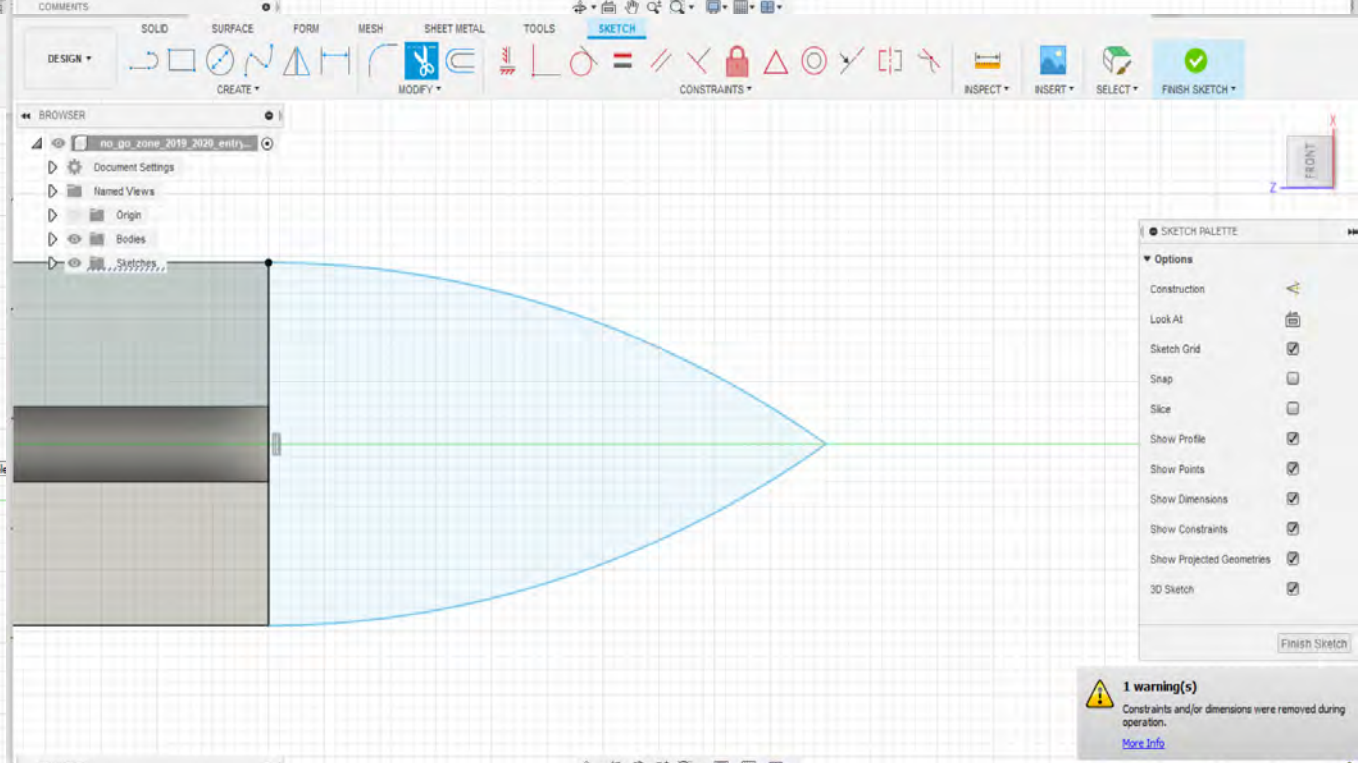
COMMENTS

SOLID SURFACE FORM MESH SHEET METAL TOOLS SKETCH

DESIGN ▾

CREATE ▾ MODIFY ▾ CONSTRAINTS ▾ INSPECT ▾ INSERT ▾ SELECT ▾ FINISH SKETCH ▾

BROWSER

no_go_zone_2019_2020_entry...

Document Settings

Named Views

Origin

Bodies

Sketches

FRONT

X

Z

SKETCH PALETTE

▾ Options

Construction

Look At

Sketch Grid

Snap

Slice

Show Profile

Show Points

Show Dimensions

Show Constraints

Show Projected Geometries

3D Sketch

Finish Sketch

1 warning(s)

Constraints and/or dimensions were removed during operation.

More Info